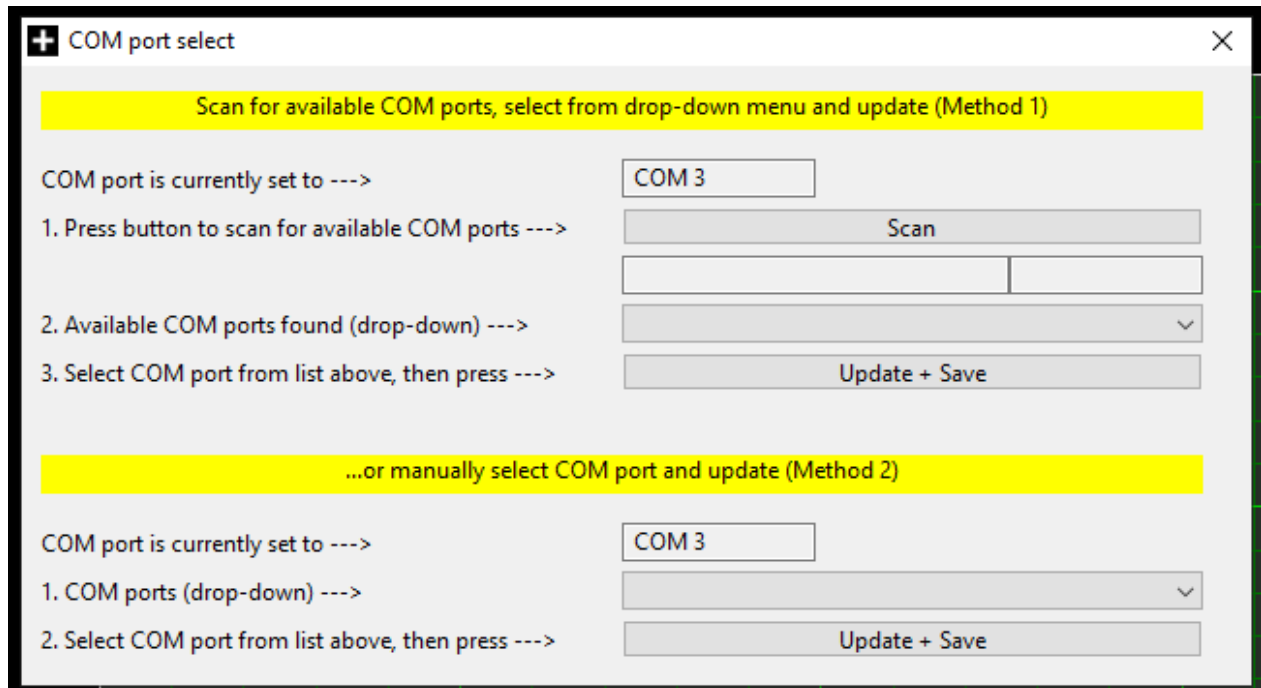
COM port select

Scan for available COM ports, select from drop-down menu and update (Method 1)

COM port is currently set to ---> COM 3

1. Press button to scan for available COM ports ---> Scan

2. Available COM ports found (drop-down) --->

3. Select COM port from list above, then press ---> Update + Save

...or manually select COM port and update (Method 2)

COM port is currently set to ---> COM 3

1. COM ports (drop-down) --->

2. Select COM port from list above, then press ---> Update + Save